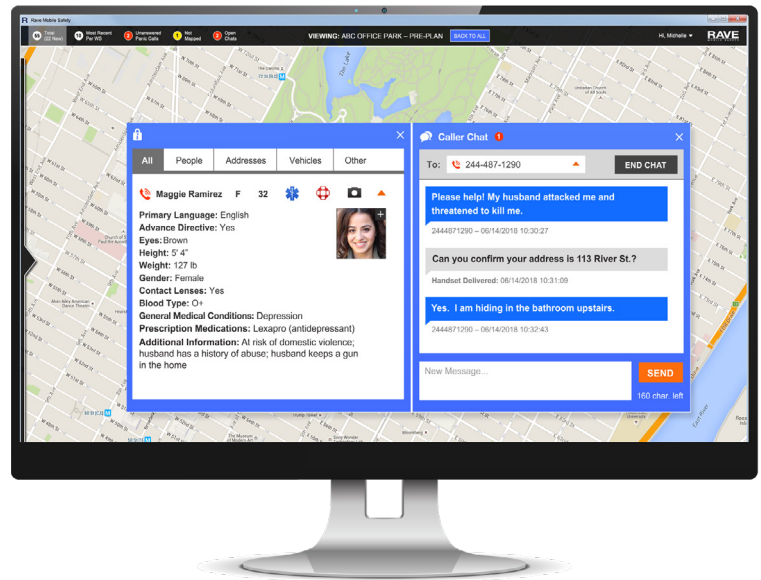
Rave Mobile Safety

Total (22 New) | Most Recent Per WS | Unanswered Panic Calls | Not Mapped | Open Chats

VIEWING: ABC OFFICE PARK – PRE-PLAN BACK TO ALL

Hi, Michelle

RAVE

All | People | Addresses | Vehicles | Other

Maggie Ramirez F 32

Primary Language: English
Advance Directive: Yes
Eyes: Brown
Height: 5' 4"
Weight: 127 lb
Gender: Female
Contact Lenses: Yes
Blood Type: O+
General Medical Conditions: Depression
Prescription Medications: Lexapro (antidepressant)
Additional Information: At risk of domestic violence; husband has a history of abuse; husband keeps a gun in the home

Caller Chat 1

To: 244-487-1290

END CHAT

Please help! My husband attacked me and threatened to kill me.

2444871290 – 06/14/2018 10:30:27

Can you confirm your address is 113 River St.?

Handset Delivered: 06/14/2018 10:31:09

Yes. I am hiding in the bathroom upstairs.

2444871290 – 06/14/2018 10:32:43

New Message...

SEND

160 char. left